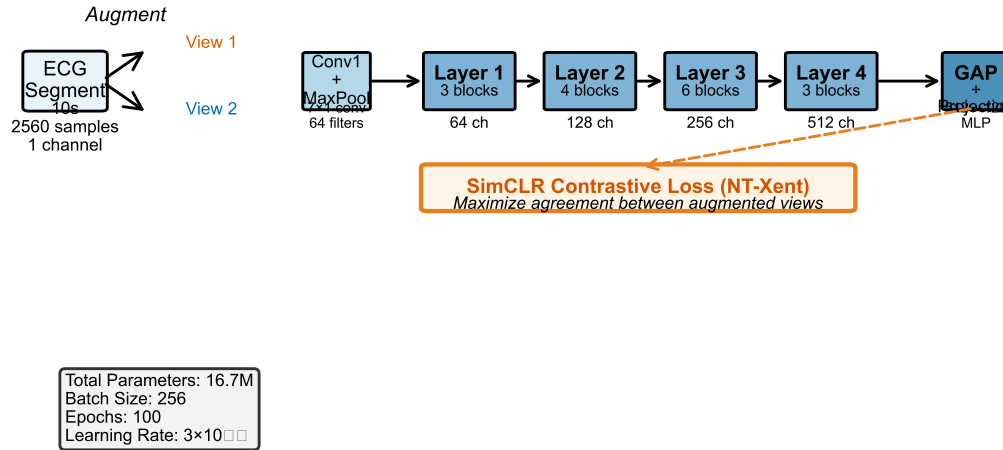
Augment

ECG Segment
10s
2560 samples
1 channel

View 1

View 2

Conv1
+
MaxPool
7×1 conv
64 filters

Layer 1
3 blocks
64 ch

Layer 2
4 blocks
128 ch

Layer 3
6 blocks
256 ch

Layer 4
3 blocks
512 ch

GAP
+
Projection
MLP

SimCLR Contrastive Loss (NT-Xent)
Maximize agreement between augmented views

Total Parameters: 16.7M
Batch Size: 256
Epochs: 100
Learning Rate: 3×10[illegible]